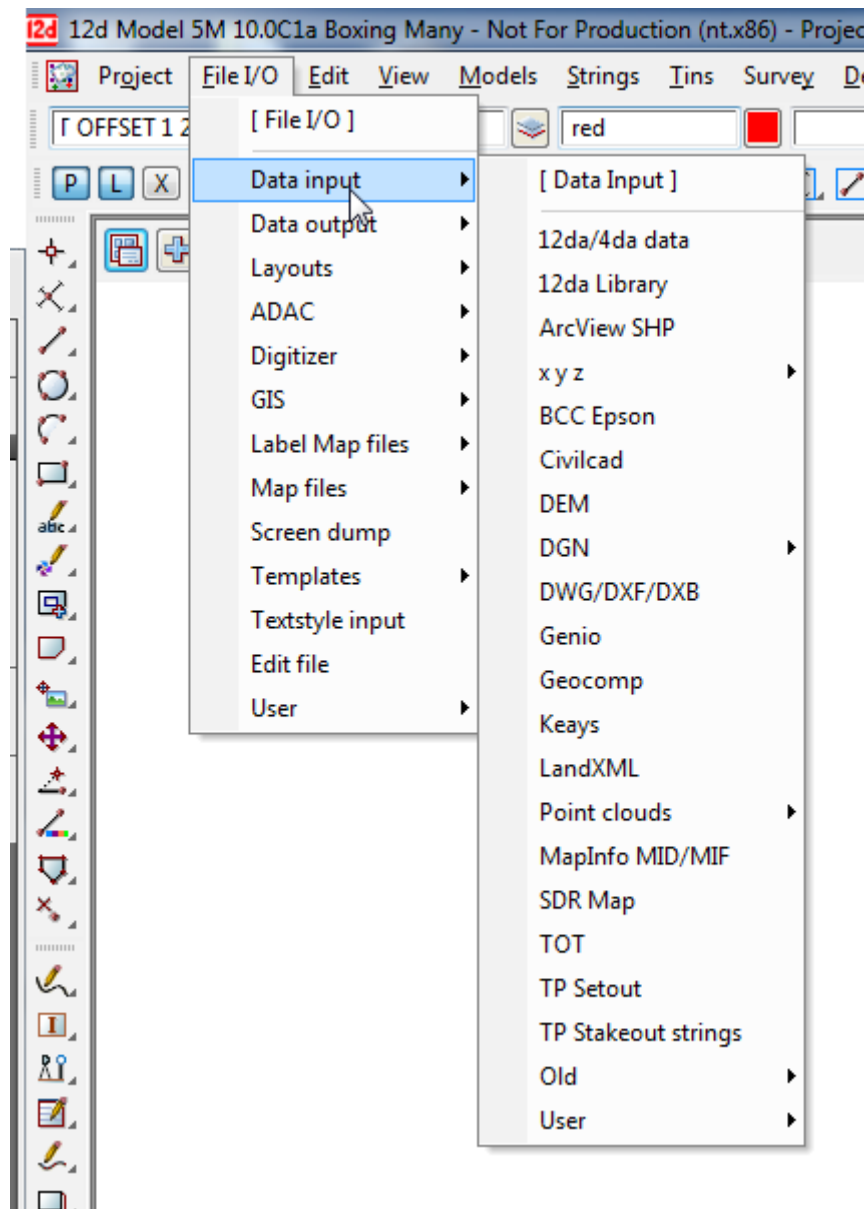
12d 12d Model 5M 10.0C1a Boxing Many - Not For Production (nt.x86) - Projec

Project File I/O Edit View Models Strings Tins Survey De

Γ OFFSET 1 2 red

P L X

abc

[ File I/O ]
Data input
Data output
Layouts
ADAC
Digitizer
GIS
Label Map files
Map files
Screen dump
Templates
Textstyle input
Edit file
User

[ Data Input ]
12da/4da data
12da Library
ArcView SHP
x y z
BCC Epson
Civilcad
DEM
DGN
DWG/DXF/DXB
Genio
Geocomp
Keays
LandXML
Point clouds
MapInfo MID/MIF
SDR Map
TOT
TP Setout
TP Stakeout strings
Old
User